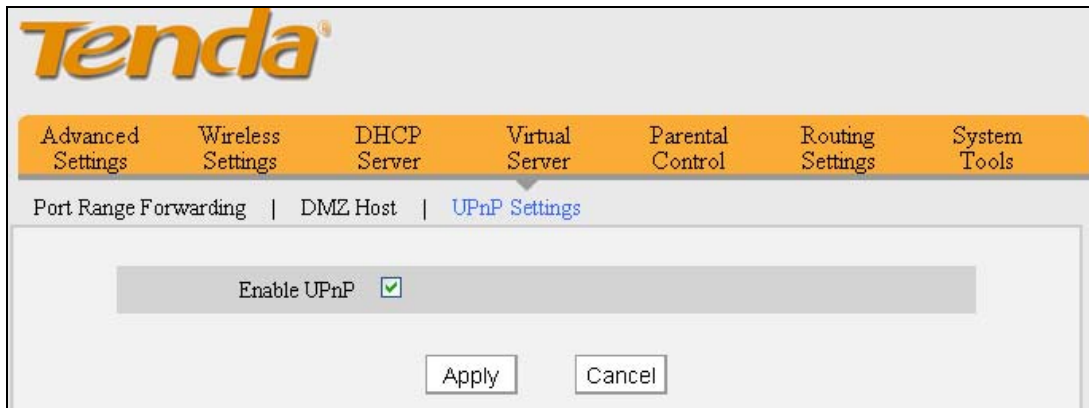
Tenda

Advanced Settings | Wireless Settings | DHCP Server | Virtual Server | Parental Control | Routing Settings | System Tools

Port Range Forwarding | DMZ Host | UPnP Settings

Enable UPnP

Apply Cancel